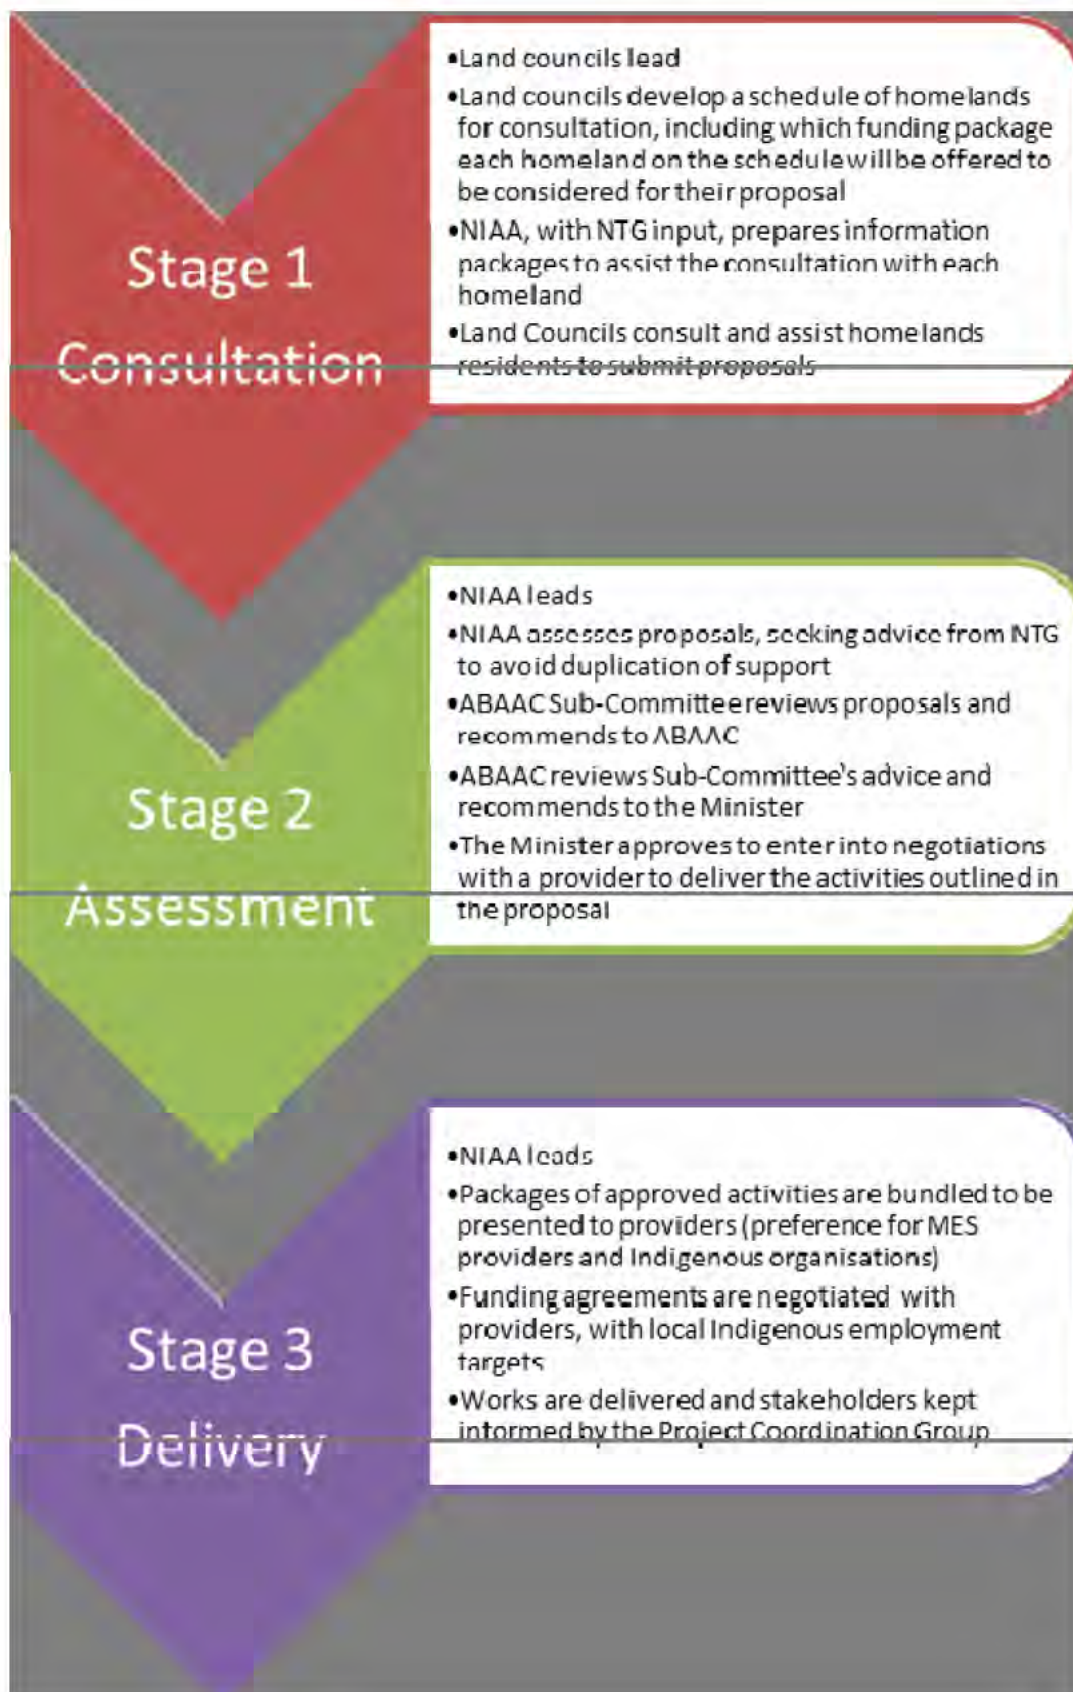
Stage 1
Consultation

•Land councils lead
•Land councils develop a schedule of homelands for consultation, including which funding package each homeland on the schedule will be offered to be considered for their proposal
•NIAA, with NTG input, prepares information packages to assist the consultation with each homeland
•Land Councils consult and assist homelands residents to submit proposals

Stage 2
Assessment

•NIAA leads
•NIAA assesses proposals, seeking advice from NTG to avoid duplication of support
•ABAAC Sub-Committee reviews proposals and recommends to ABAAC
•ABAAC reviews Sub-Committee's advice and recommends to the Minister
•The Minister approves to enter into negotiations with a provider to deliver the activities outlined in the proposal

Stage 3
Delivery

•NIAA leads
•Packages of approved activities are bundled to be presented to providers (preference for MES providers and Indigenous organisations)
•Funding agreements are negotiated with providers, with local Indigenous employment targets
•Works are delivered and stakeholders kept informed by the Project Coordination Group